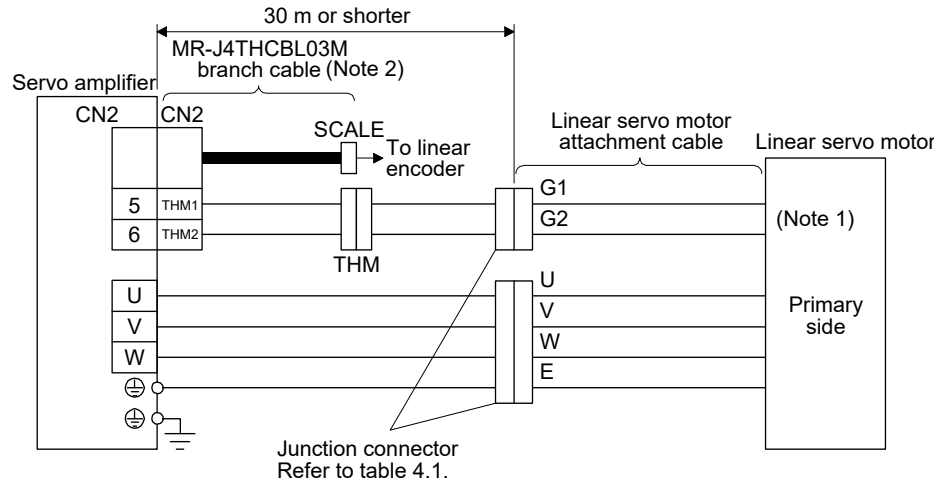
30 m or shorter

MR-J4THCBL03M
branch cable (Note 2)

Servo amplifier

CN2

CN2

SCALE

To linear encoder

Linear servo motor attachment cable

Linear servo motor

5

THM1

6

THM2

THM

G1

G2

(Note 1)

U

V

W

U

V

W

E

Primary side

⊕

⊕

Junction connector
Refer to table 4.1.